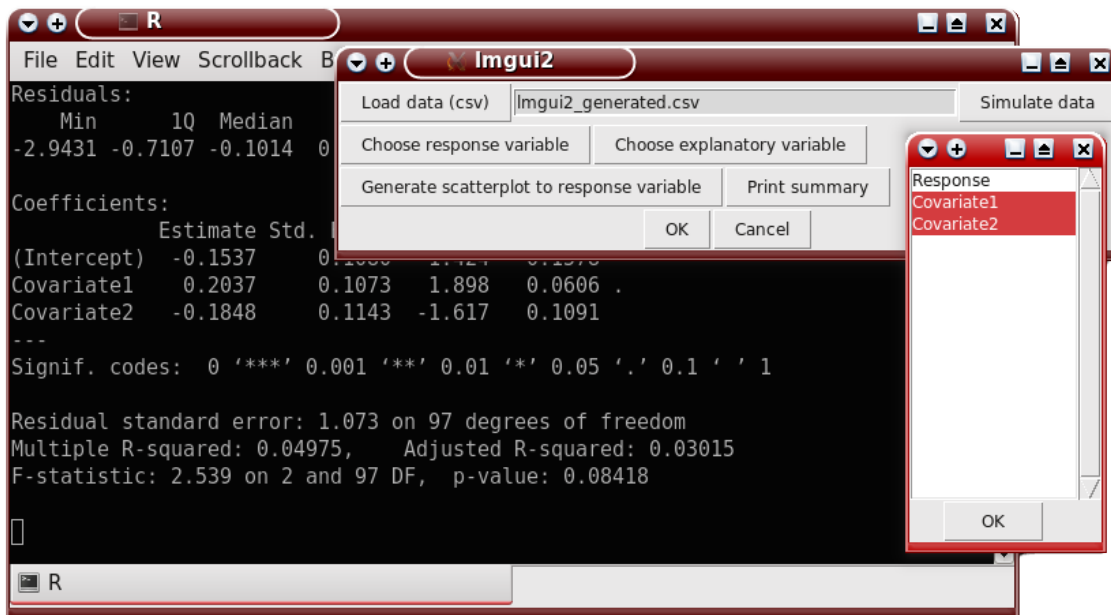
R

File Edit View Scrollback B

Residuals:
Min 1Q Median
-2.9431 -0.7107 -0.1014 0

Coefficients:
Estimate Std. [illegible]
(Intercept) -0.1537 0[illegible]
Covariate1 0.2037 0.1073 1.898 0.0606 .
Covariate2 -0.1848 0.1143 -1.617 0.1091
---
Signif. codes: 0 '***' 0.001 '**' 0.01 '*' 0.05 '.' 0.1 ' ' 1

Residual standard error: 1.073 on 97 degrees of freedom
Multiple R-squared: 0.04975, Adjusted R-squared: 0.03015
F-statistic: 2.539 on 2 and 97 DF, p-value: 0.08418

R

lmgui2

Load data (csv) lmgui2_generated.csv Simulate data

Choose response variable Choose explanatory variable

Generate scatterplot to response variable Print summary

OK Cancel

Response
Covariate1
Covariate2

OK